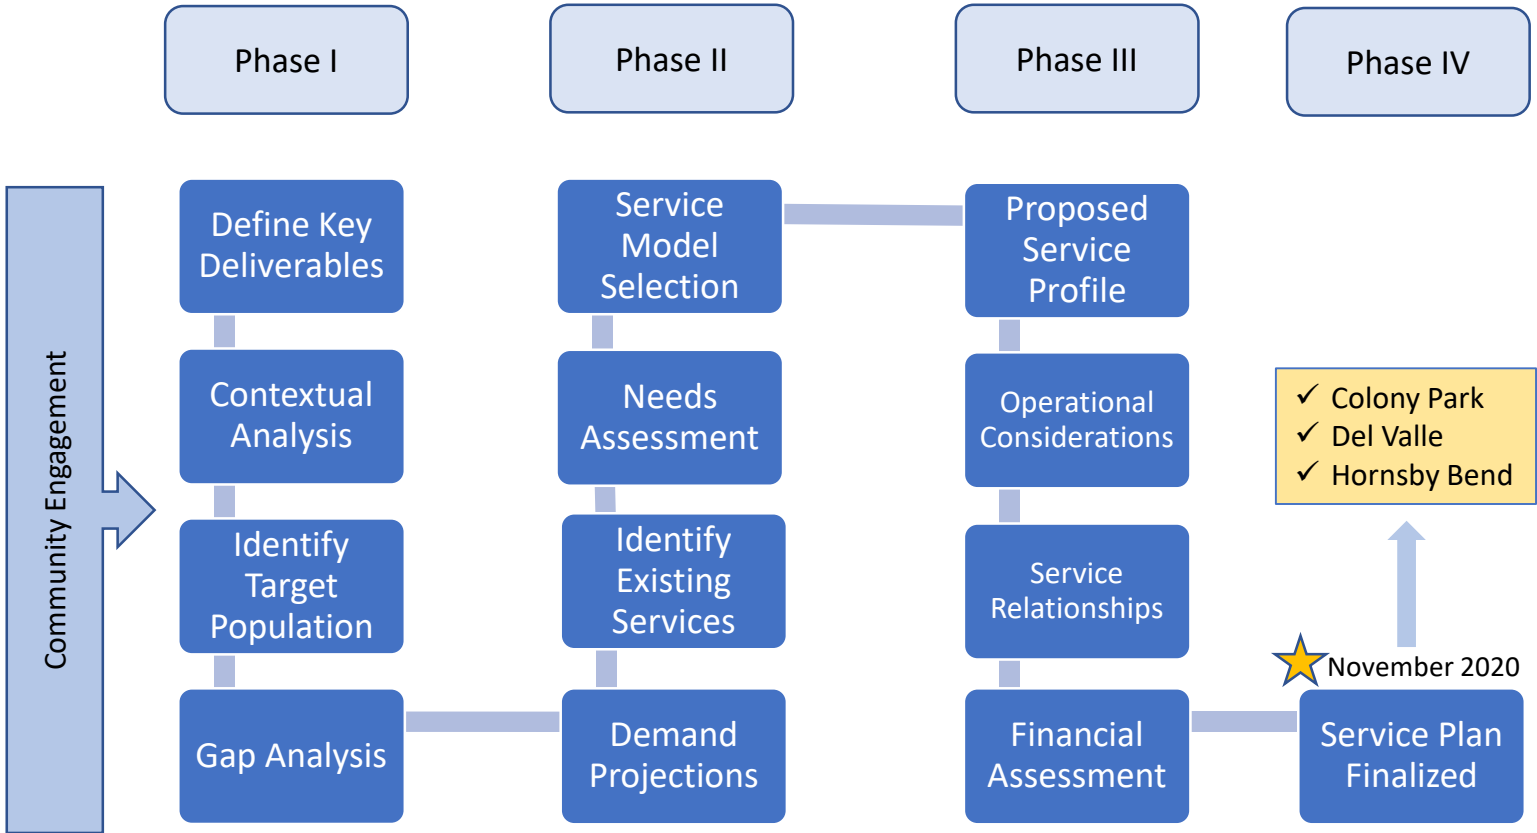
Phase I

Phase II

Phase III

Phase IV

Community Engagement

Define Key Deliverables

Contextual Analysis

Identify Target Population

Gap Analysis

Service Model Selection

Needs Assessment

Identify Existing Services

Demand Projections

Proposed Service Profile

Operational Considerations

Service Relationships

Financial Assessment

✓ Colony Park
✓ Del Valle
✓ Hornsby Bend

November 2020

Service Plan Finalized